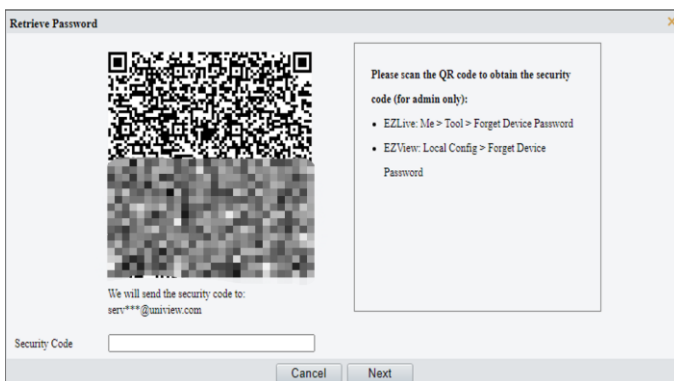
Retrieve Password

×

Please scan the QR code to obtain the security code (for admin only):

- EZLive: Me > Tool > Forget Device Password
- EZView: Local Config > Forget Device Password

We will send the security code to: serv***@uniview.com

Security Code

Cancel Next